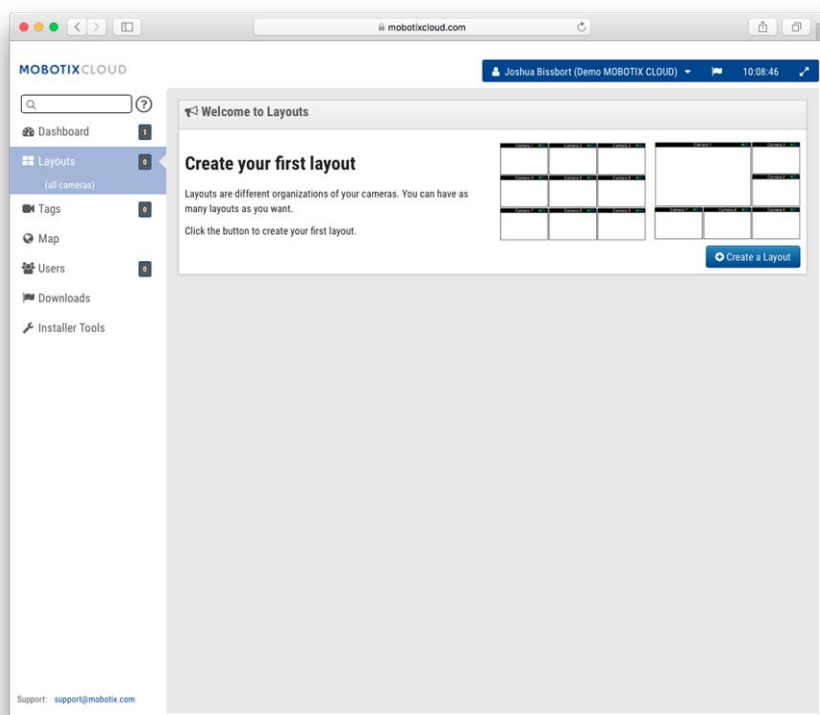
mobotixcloud.com

MOBOTIXCLOUD

Joshua Bissbort (Demo MOBOTIX CLOUD) 10:08:46

Dashboard 1
Layouts 0
(all cameras)
Tags 0
Map
Users 0
Downloads
Installer Tools

Welcome to Layouts

Create your first layout

Layouts are different organizations of your cameras. You can have as many layouts as you want.

Click the button to create your first layout.

Create a Layout

Support: support@mobotix.com